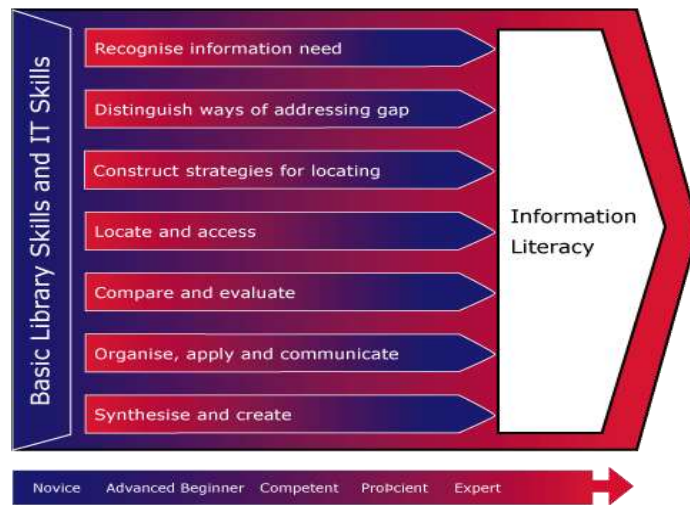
Basic Library Skills and IT Skills

Recognise information need

Distinguish ways of addressing gap

Construct strategies for locating

Locate and access

Compare and evaluate

Organise, apply and communicate

Synthesise and create

Information Literacy

Novice Advanced Beginner Competent Proþcient Expert